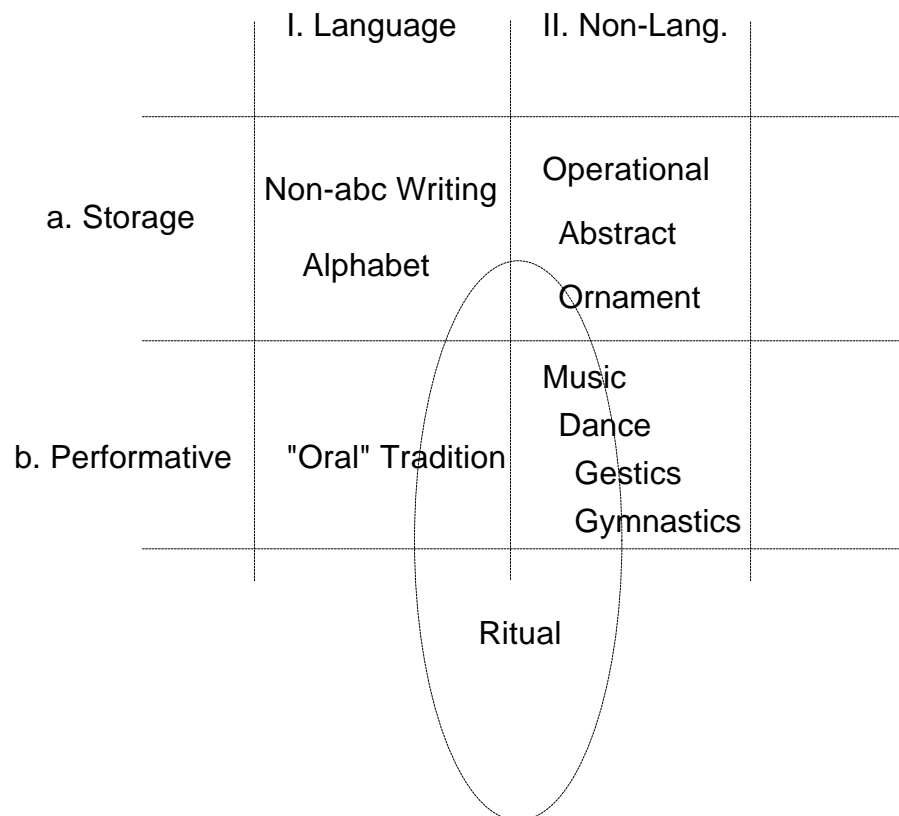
|  | I. Language | II. Non-Lang. |
|---|---|---|
| a. Storage | Non-abc Writing<br>Alphabet | Operational<br>Abstract<br>Ornament |
| b. Performative | "Oral" Tradition | Music<br>Dance<br>Gestics<br>Gymnastics |

Ritual